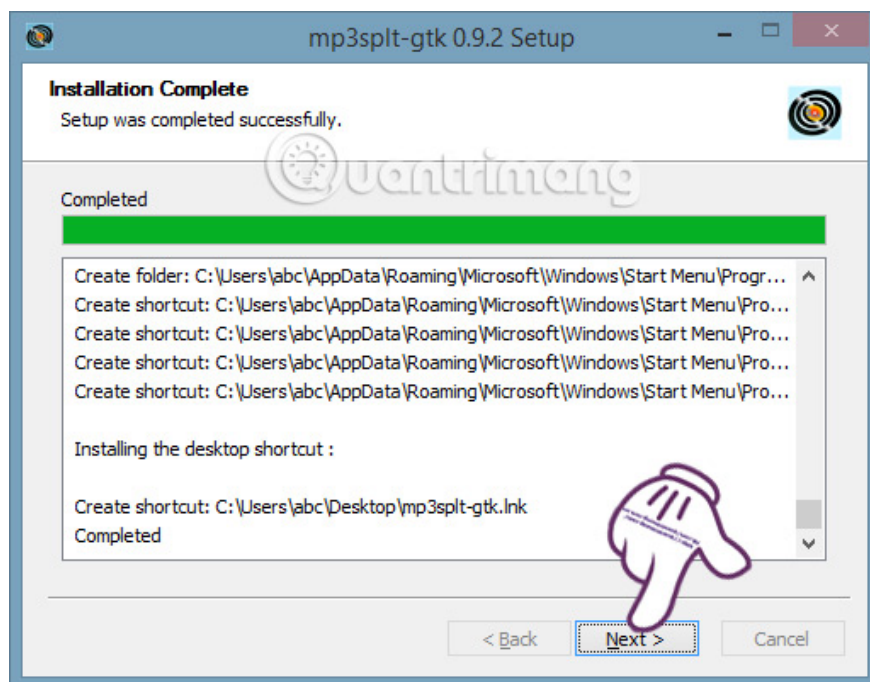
mp3splt-gtk 0.9.2 Setup

Installation Complete
Setup was completed successfully.

Quantrimang

Completed

Create folder: C:\Users\abc\AppData\Roaming\Microsoft\Windows\Start Menu\Progr...
Create shortcut: C:\Users\abc\AppData\Roaming\Microsoft\Windows\Start Menu\Pro...
Create shortcut: C:\Users\abc\AppData\Roaming\Microsoft\Windows\Start Menu\Pro...
Create shortcut: C:\Users\abc\AppData\Roaming\Microsoft\Windows\Start Menu\Pro...
Create shortcut: C:\Users\abc\AppData\Roaming\Microsoft\Windows\Start Menu\Pro...

Installing the desktop shortcut :

Create shortcut: C:\Users\abc\Desktop\mp3splt-gtk.lnk
Completed

< Back
Next >
Cancel